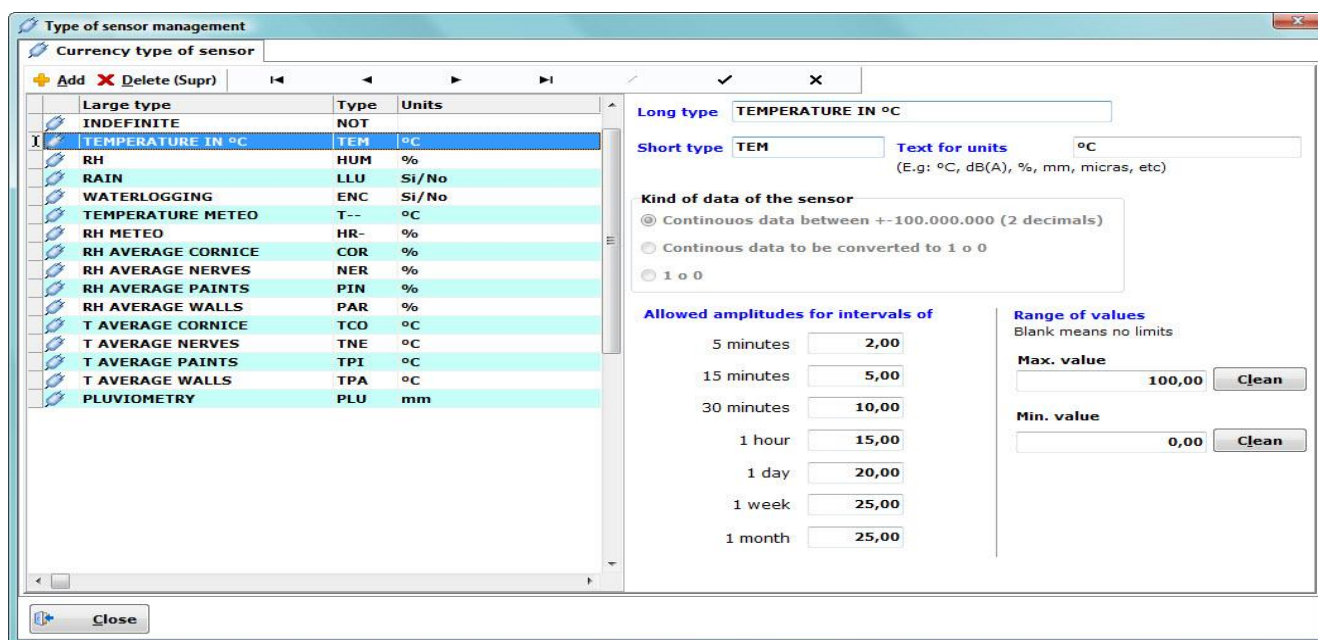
Type of sensor management

Currency type of sensor

Add Delete (Supr)

| Large type | Type | Units |
|---|---|---|
| INDEFINITE | NOT | |
| TEMPERATURE IN ºC | TEM | ºC |
| RH | HUM | % |
| RAIN | LLU | Si/No |
| WATERLOGGING | ENC | Si/No |
| TEMPERATURE METEO | T-- | ºC |
| RH METEO | HR- | % |
| RH AVERAGE CORNICE | COR | % |
| RH AVERAGE NERVES | NER | % |
| RH AVERAGE PAINTS | PIN | % |
| RH AVERAGE WALLS | PAR | % |
| T AVERAGE CORNICE | TCO | ºC |
| T AVERAGE NERVES | TNE | ºC |
| T AVERAGE PAINTS | TPI | ºC |
| T AVERAGE WALLS | TPA | ºC |
| PLUVIOMETRY | PLU | mm |

Long type TEMPERATURE IN ºC

Short type TEM

Text for units ºC
(E.g: ºC, dB(A), %, mm, micras, etc)

Kind of data of the sensor
Continouos data between +-100.000.000 (2 decimals)
Continous data to be converted to 1 o 0
1 o 0

Allowed amplitudes for intervals of
5 minutes 2,00
15 minutes 5,00
30 minutes 10,00
1 hour 15,00
1 day 20,00
1 week 25,00
1 month 25,00

Range of values
Blank means no limits
Max. value
100,00 Clean
Min. value
0,00 Clean

Close